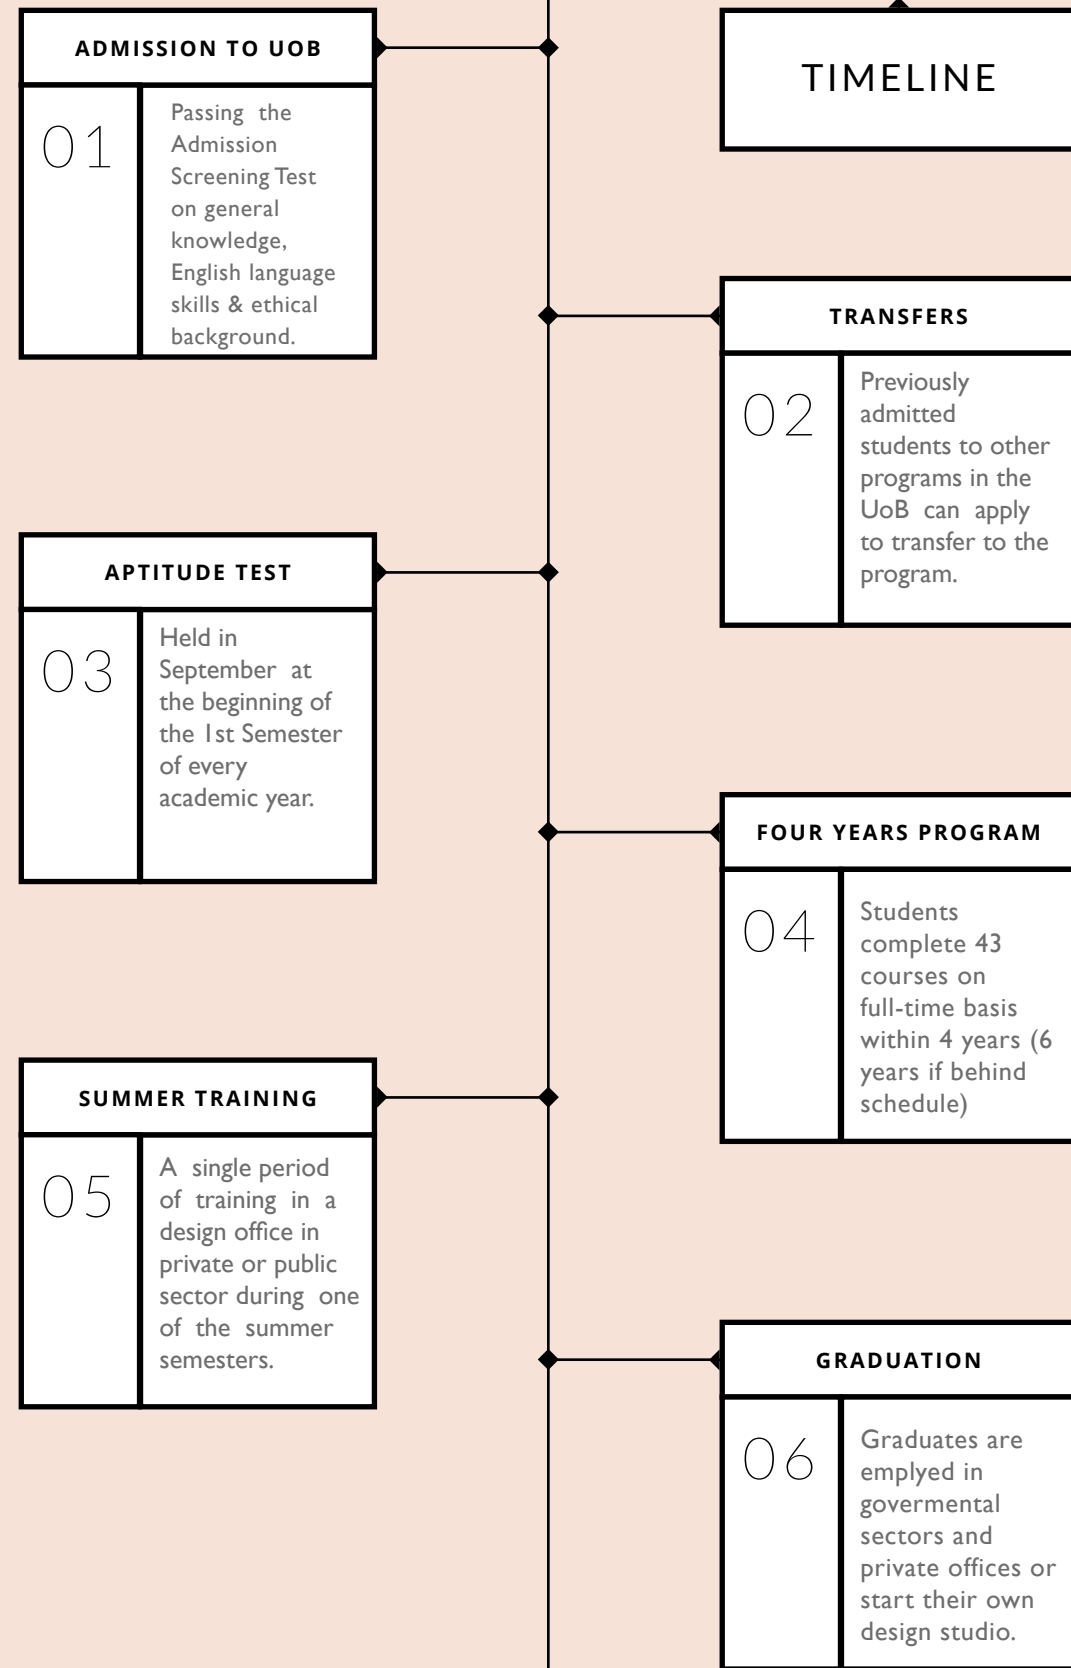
TIMELINE

ADMISSION TO UOB

01

Passing the Admission Screening Test on general knowledge, English language skills & ethical background.

TRANSFERS

02

Previously admitted students to other programs in the UoB can apply to transfer to the program.

APTITUDE TEST

03

Held in September at the beginning of the 1st Semester of every academic year.

FOUR YEARS PROGRAM

04

Students complete 43 courses on full-time basis within 4 years (6 years if behind schedule)

SUMMER TRAINING

05

A single period of training in a design office in private or public sector during one of the summer semesters.

GRADUATION

06

Graduates are emplyed in govermental sectors and private offices or start their own design studio.